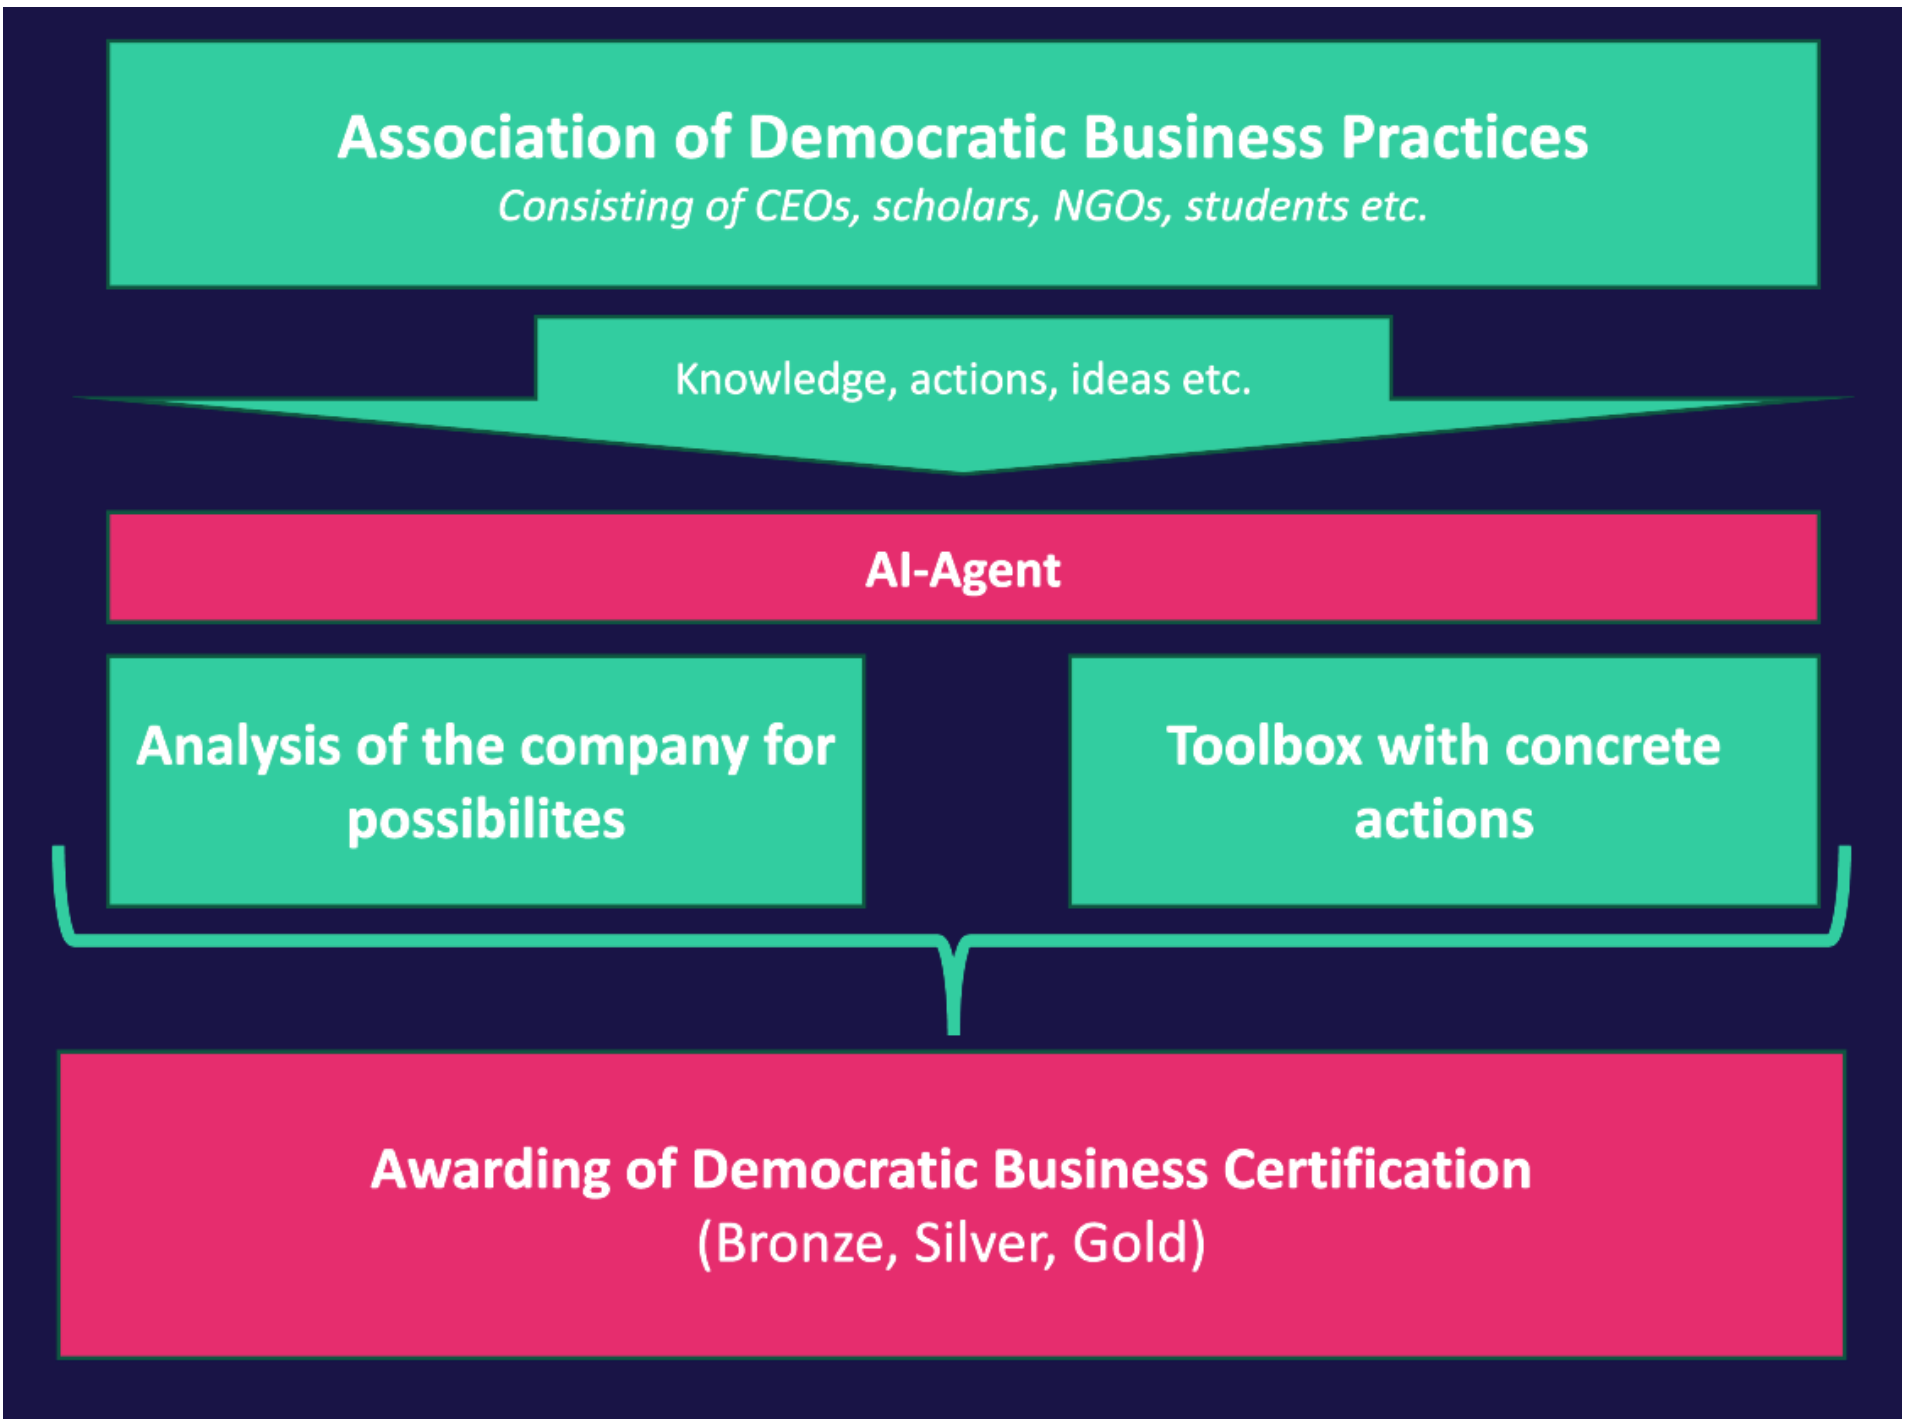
Association of Democratic Business Practices
Consisting of CEOs, scholars, NGOs, students etc.

Knowledge, actions, ideas etc.

AI-Agent

Analysis of the company for possibilites

Toolbox with concrete actions

Awarding of Democratic Business Certification
(Bronze, Silver, Gold)